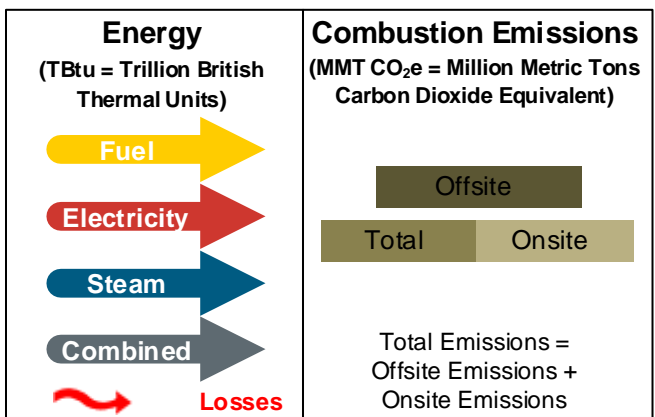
Energy
(TBtu = Trillion British Thermal Units)

Fuel

Electricity

Steam

Combined

Losses

Combustion Emissions
(MMT $CO_2e$ = Million Metric Tons Carbon Dioxide Equivalent)

Offsite

Total

Onsite

Total Emissions = Offsite Emissions + Onsite Emissions